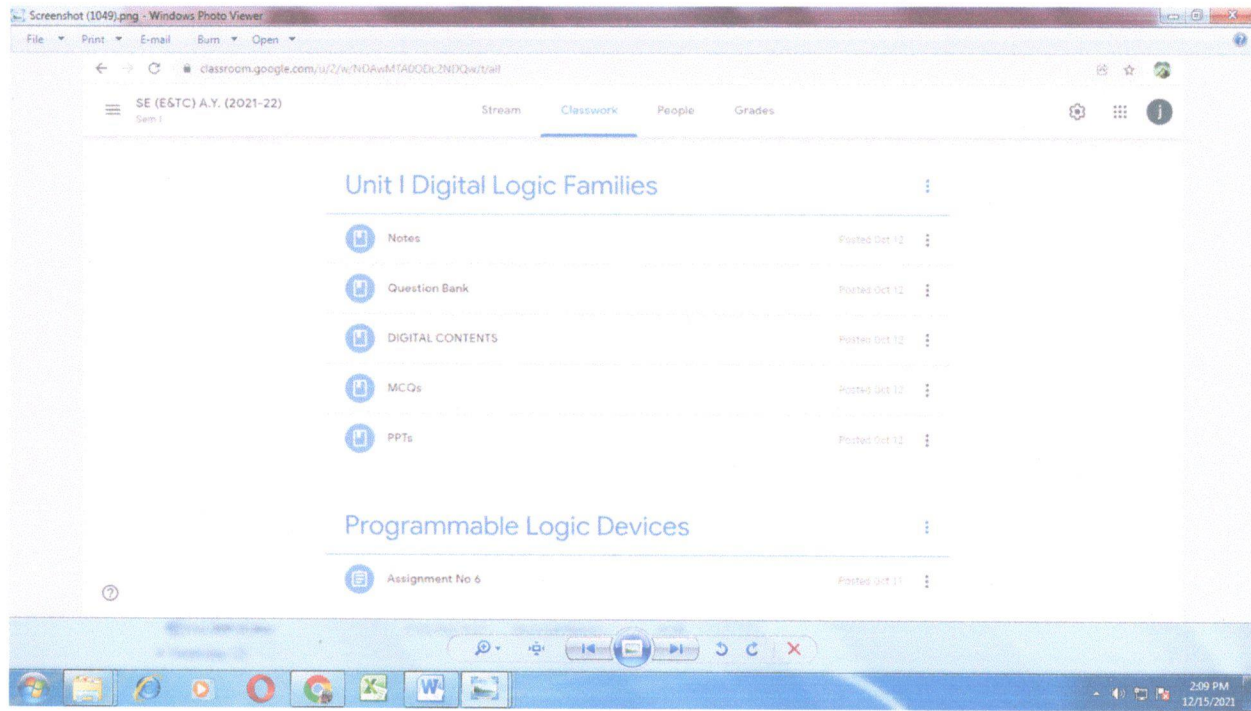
Screenshot (1049).png - Windows Photo Viewer

File Print E-mail Burn Open

classroom.google.com/u/2/w/NDAwMTA0ODc2NDQx/t/all

SE (E&TC) A.Y. (2021-22)
Sem I

Stream Classwork People Grades

j

Unit I Digital Logic Families

Notes Posted Oct 12

Question Bank Posted Oct 12

DIGITAL CONTENTS Posted Oct 12

MCQs Posted Oct 12

PPTs Posted Oct 12

Programmable Logic Devices

Assignment No 6 Posted Oct 11

2:09 PM
12/15/2021